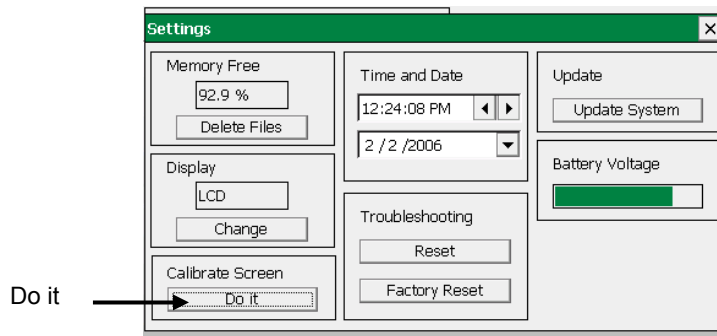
Settings

Memory Free
92.9 %
Delete Files

Display
LCD
Change

Calibrate Screen
Do it

Time and Date
12:24:08 PM
2 / 2 /2006

Troubleshooting
Reset
Factory Reset

Update
Update System

Battery Voltage

Do it